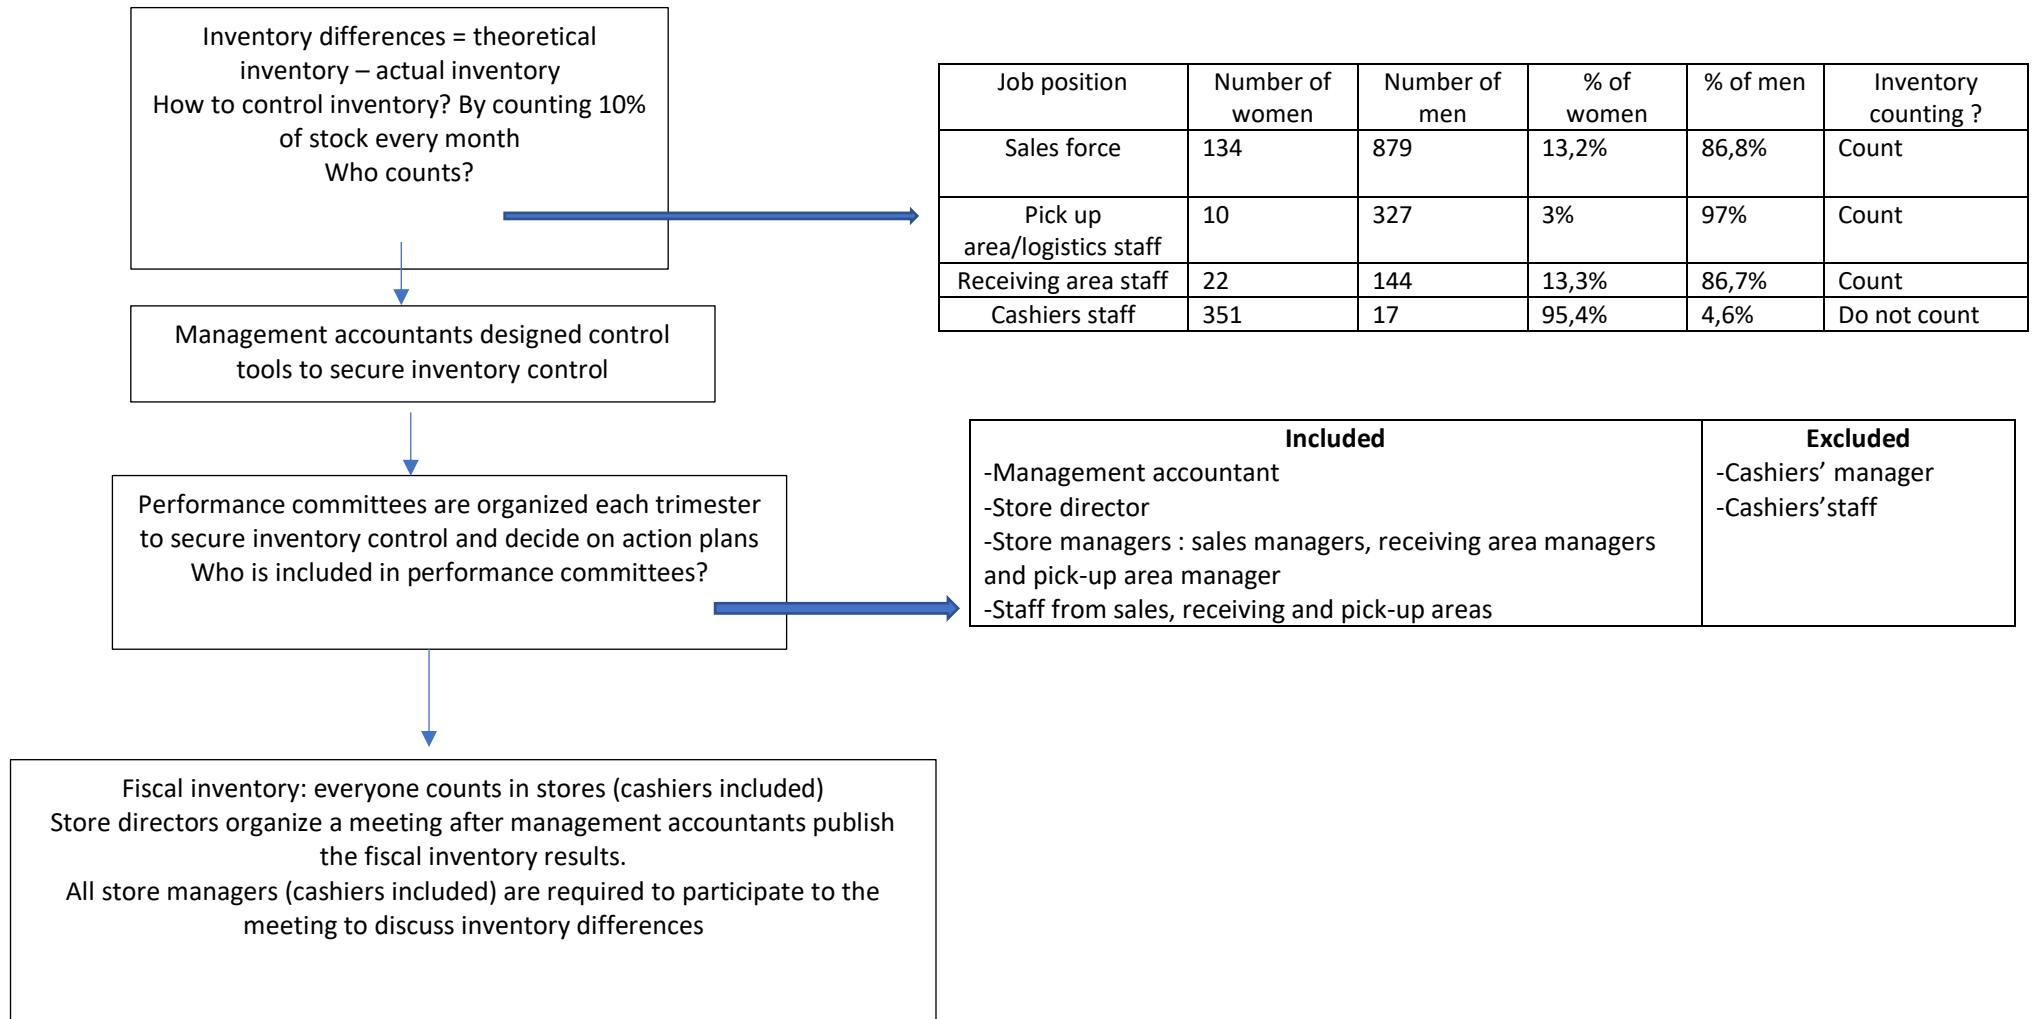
Inventory differences = theoretical inventory – actual inventory
How to control inventory? By counting 10% of stock every month
Who counts?

| Job position | Number of women | Number of men | % of women | % of men | Inventory counting ? |
|---|---|---|---|---|---|
| Sales force | 134 | 879 | 13,2% | 86,8% | Count |
| Pick up area/logistics staff | 10 | 327 | 3% | 97% | Count |
| Receiving area staff | 22 | 144 | 13,3% | 86,7% | Count |
| Cashiers staff | 351 | 17 | 95,4% | 4,6% | Do not count |

Management accountants designed control tools to secure inventory control

Performance committees are organized each trimester to secure inventory control and decide on action plans
Who is included in performance committees?

| Included | Excluded |
|---|---|
| -Management accountant<br>-Store director<br>-Store managers : sales managers, receiving area managers and pick-up area manager<br>-Staff from sales, receiving and pick-up areas | -Cashiers' manager<br>-Cashiers'staff |

Fiscal inventory: everyone counts in stores (cashiers included)
Store directors organize a meeting after management accountants publish the fiscal inventory results.
All store managers (cashiers included) are required to participate to the meeting to discuss inventory differences